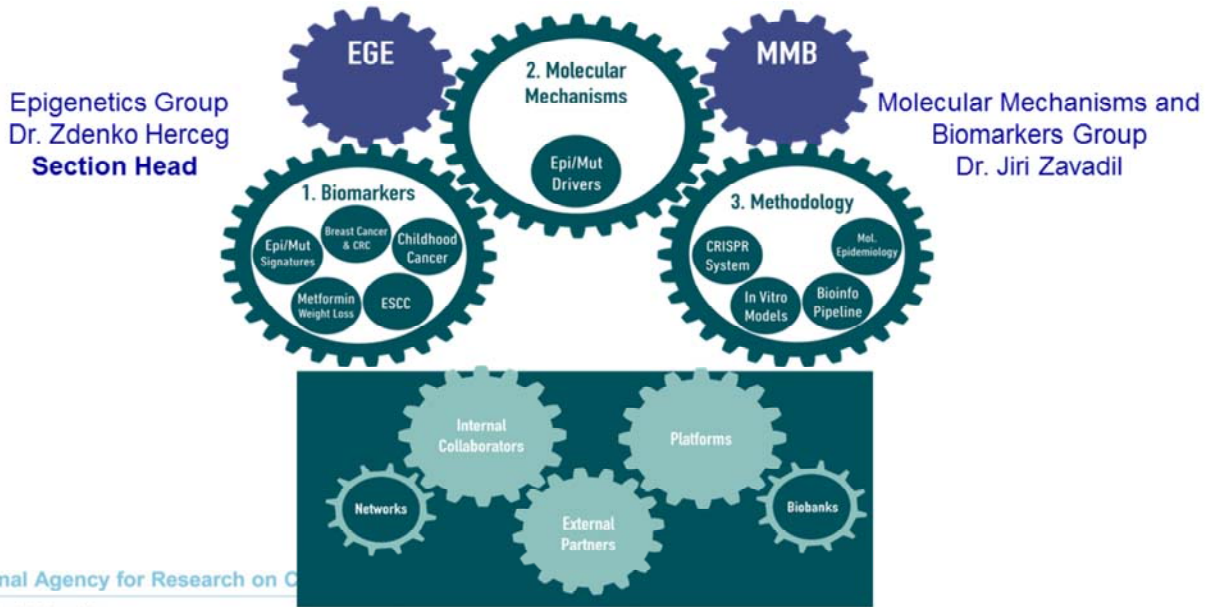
EGE

MMB

Epigenetics Group
Dr. Zdenko Herceg
Section Head

2. Molecular Mechanisms

Epi/Mut Drivers

Molecular Mechanisms and Biomarkers Group
Dr. Jiri Zavadil

1. Biomarkers

Epi/Mut Signatures

Breast Cancer & CRC

Childhood Cancer

Metformin Weight Loss

ESCC

3. Methodology

CRISPR System

Mol. Epidemiology

In Vitro Models

Bioinfo Pipeline

Internal Collaborators

Platforms

Networks

External Partners

Biobanks

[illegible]nal Agency for Research on C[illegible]